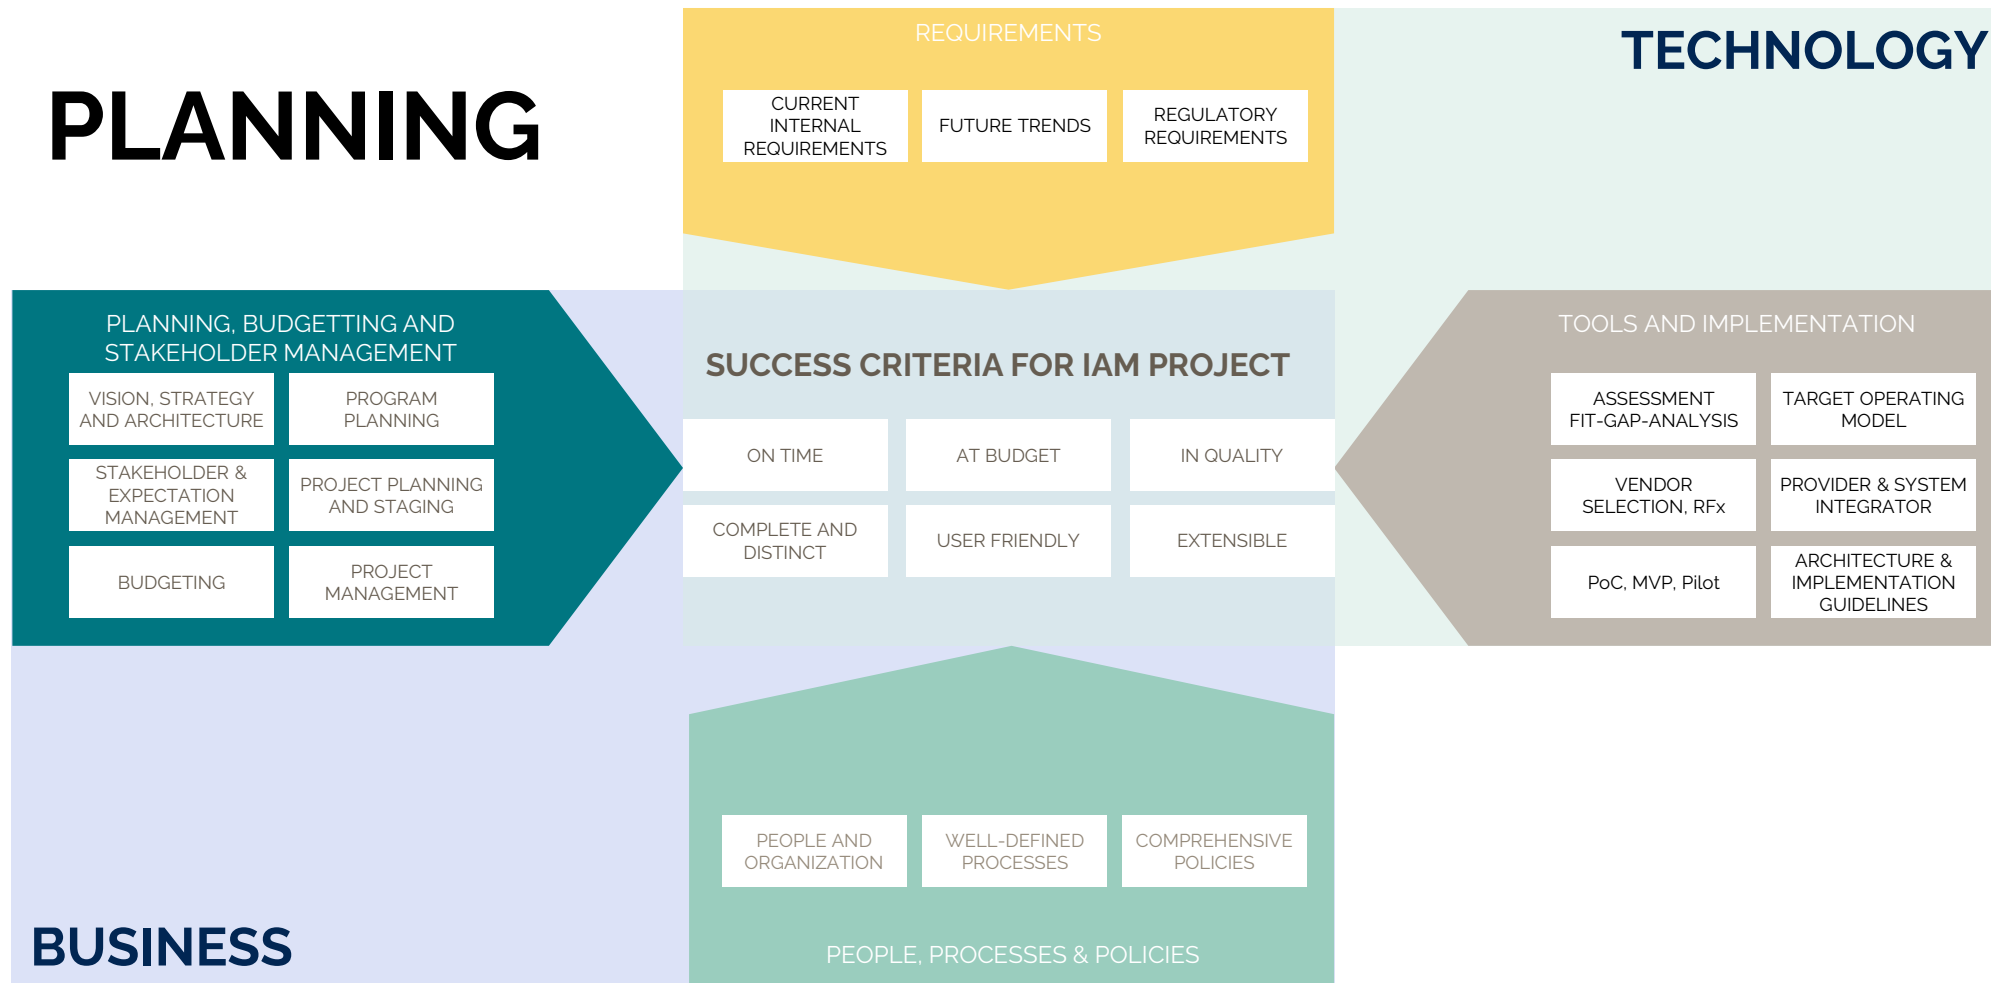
PLANNING

REQUIREMENTS

CURRENT INTERNAL REQUIREMENTS

FUTURE TRENDS

REGULATORY REQUIREMENTS

TECHNOLOGY

PLANNING, BUDGETTING AND STAKEHOLDER MANAGEMENT

VISION, STRATEGY AND ARCHITECTURE

PROGRAM PLANNING

STAKEHOLDER & EXPECTATION MANAGEMENT

PROJECT PLANNING AND STAGING

BUDGETING

PROJECT MANAGEMENT

SUCCESS CRITERIA FOR IAM PROJECT

ON TIME

AT BUDGET

IN QUALITY

COMPLETE AND DISTINCT

USER FRIENDLY

EXTENSIBLE

TOOLS AND IMPLEMENTATION

ASSESSMENT FIT-GAP-ANALYSIS

TARGET OPERATING MODEL

VENDOR SELECTION, RFx

PROVIDER & SYSTEM INTEGRATOR

PoC, MVP, Pilot

ARCHITECTURE & IMPLEMENTATION GUIDELINES

PEOPLE AND ORGANIZATION

WELL-DEFINED PROCESSES

COMPREHENSIVE POLICIES

PEOPLE, PROCESSES & POLICIES

BUSINESS